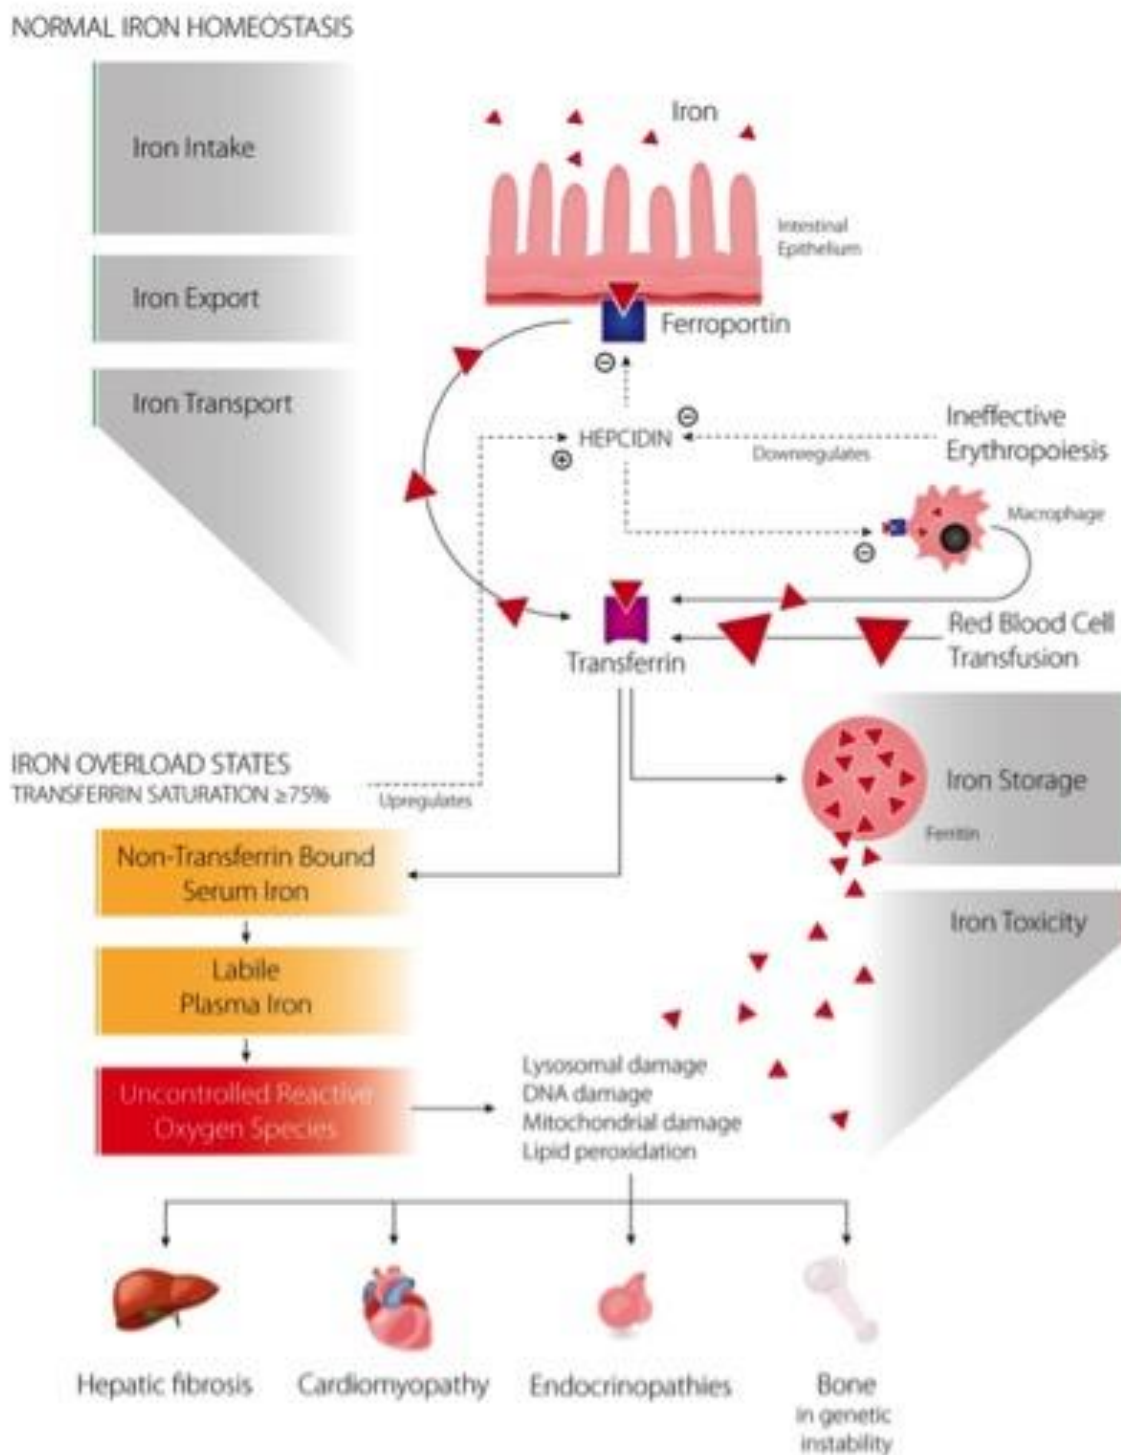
NORMAL IRON HOMEOSTASIS

Iron Intake

Iron Export

Iron Transport

Iron

Intestinal Epithelium

Ferroportin

⊖

⊖

HEPCIDIN

⊕

Downregulates

Ineffective Erythropoiesis

Macrophage

⊖

Transferrin

Red Blood Cell Transfusion

IRON OVERLOAD STATES
TRANSFERRIN SATURATION ≥75%

Upregulates

Iron Storage

Ferritin

Non-Transferrin Bound Serum Iron

Labile Plasma Iron

Uncontrolled Reactive Oxygen Species

Iron Toxicity

Lysosomal damage
DNA damage
Mitochondrial damage
Lipid peroxidation

Hepatic fibrosis

Cardiomyopathy

Endocrinopathies

Bone in genetic instability